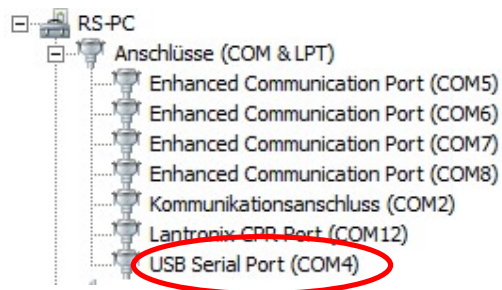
RS-PC
Anschlüsse (COM & LPT)
Enhanced Communication Port (COM5)
Enhanced Communication Port (COM6)
Enhanced Communication Port (COM7)
Enhanced Communication Port (COM8)
Kommunikationsanschluss (COM2)
Lantronix CPR Port (COM12)
USB Serial Port (COM4)